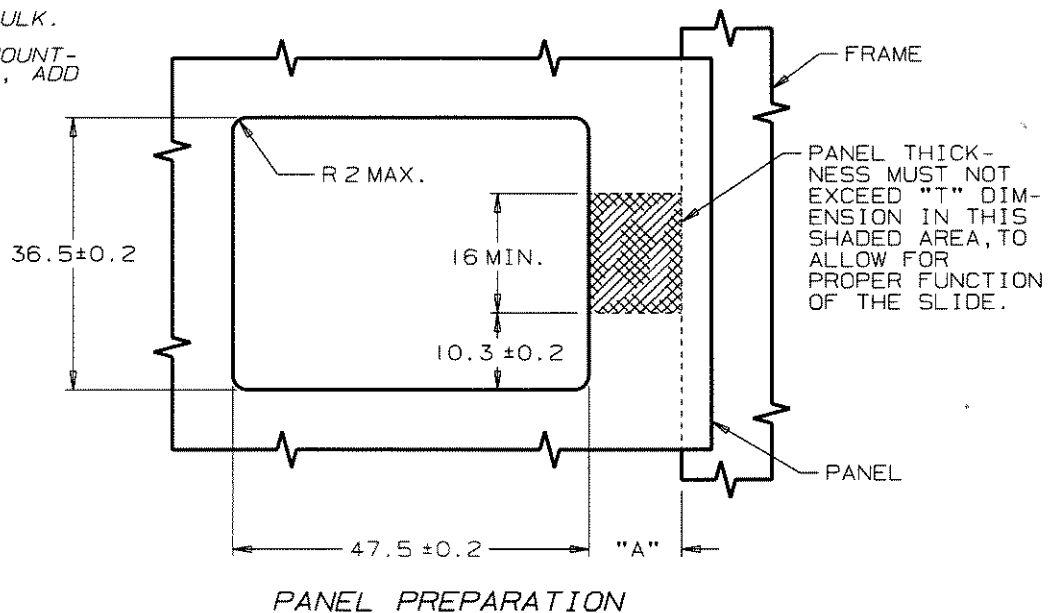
ULK.

OUNT-
, ADD

FRAME

R 2 MAX.

PANEL THICKNESS MUST NOT EXCEED "T" DIMENSION IN THIS SHADED AREA, TO ALLOW FOR PROPER FUNCTION OF THE SLIDE.

36.5±0.2

16 MIN.

10.3 ±0.2

PANEL

47.5 ±0.2

"A"

PANEL PREPARATION